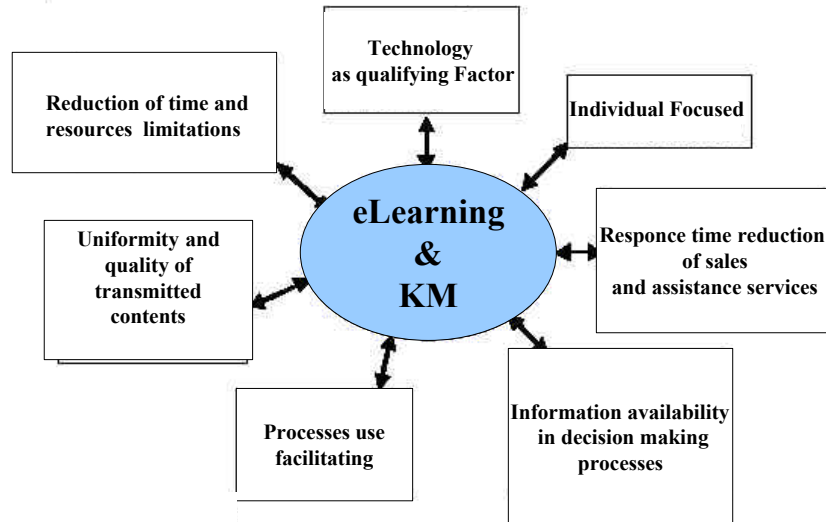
Technology as qualifying Factor

Reduction of time and resources limitations

Individual Focused

eLearning & KM

Uniformity and quality of transmitted contents

Responce time reduction of sales and assistance services

Processes use facilitating

Information availability in decision making processes